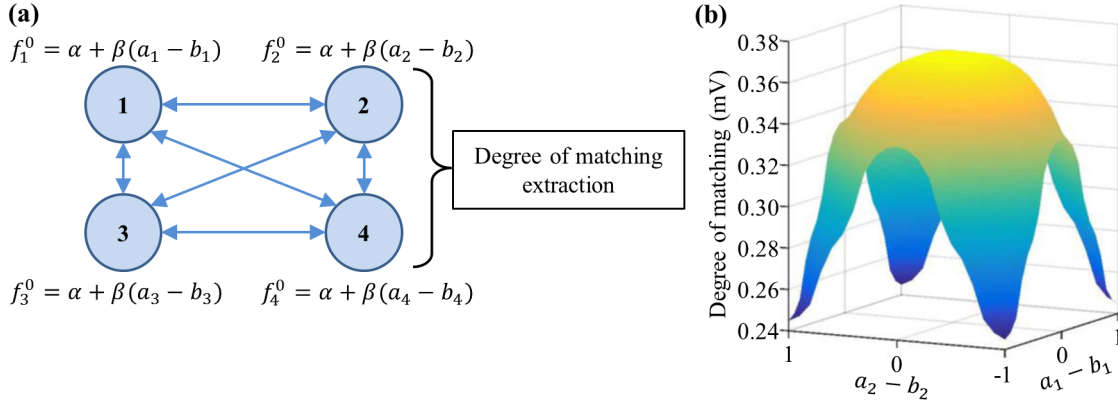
(a)

$f_1^0 = \alpha + \beta(a_1 - b_1)$

$f_2^0 = \alpha + \beta(a_2 - b_2)$

1

2

3

4

Degree of matching extraction

$f_3^0 = \alpha + \beta(a_3 - b_3)$

$f_4^0 = \alpha + \beta(a_4 - b_4)$

(b)

Degree of matching (mV)

0.38
0.36
0.34
0.32
0.30
0.28
0.26
0.24

1
0
-1
$a_2 - b_2$

0
1
$a_1 - b_1$